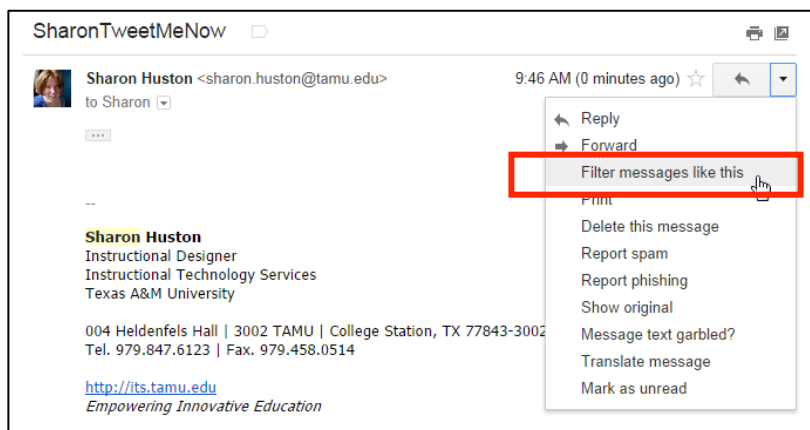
SharonTweetMeNow

Sharon Huston <sharon.huston@tamu.edu>
to Sharon

9:46 AM (0 minutes ago)

Reply
Forward
Filter messages like this
Print
Delete this message
Report spam
Report phishing
Show original
Message text garbled?
Translate message
Mark as unread

...

--

Sharon Huston
Instructional Designer
Instructional Technology Services
Texas A&M University

004 Heldenfels Hall | 3002 TAMU | College Station, TX 77843-3002
Tel. 979.847.6123 | Fax. 979.458.0514

http://its.tamu.edu
Empowering Innovative Education